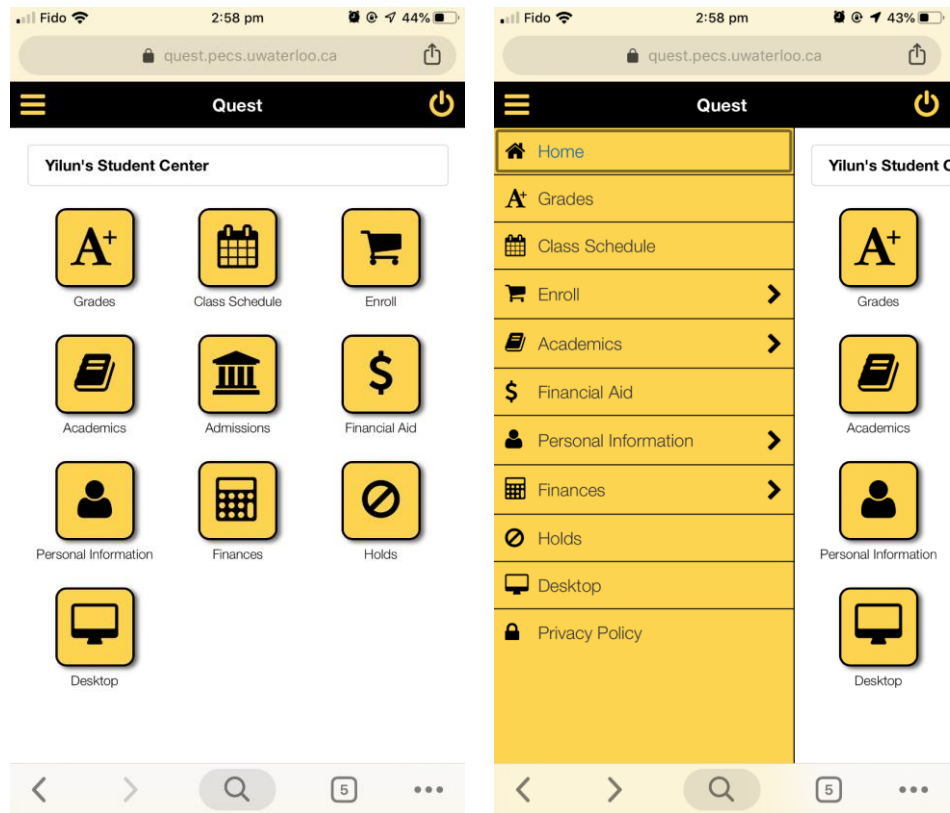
Fido 2:58 pm 44%
quest.pecs.uwaterloo.ca
Quest
Yilun's Student Center
$A^+$
Grades
Class Schedule
Enroll
Academics
Admissions
$
Financial Aid
Personal Information
Finances
Holds
Desktop
5

Fido 2:58 pm 43%
quest.pecs.uwaterloo.ca
Quest
Home
$A^+$ Grades
Class Schedule
Enroll
Academics
$ Financial Aid
Personal Information
Finances
Holds
Desktop
Privacy Policy
Yilun's Student C
$A^+$
Grades
Academics
Personal Information
Desktop
5